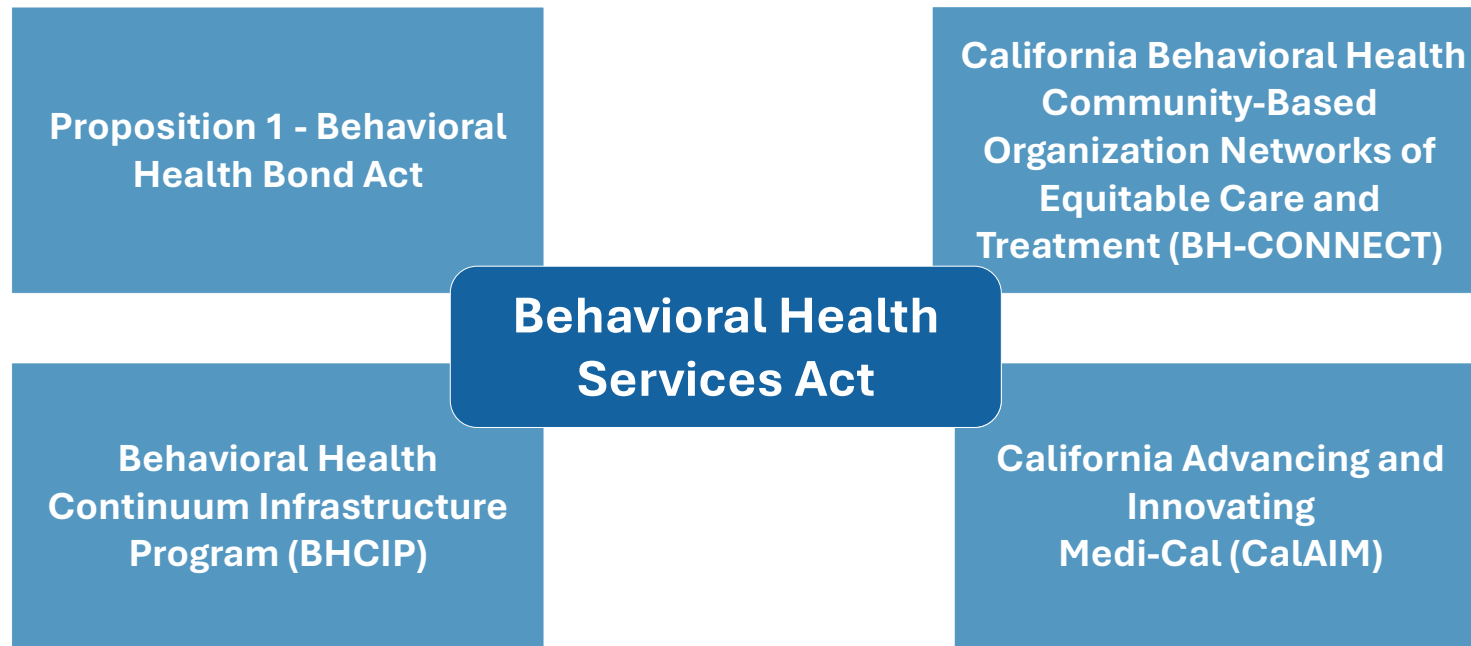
Proposition 1 - Behavioral Health Bond Act

California Behavioral Health Community-Based Organization Networks of Equitable Care and Treatment (BH-CONNECT)

Behavioral Health Services Act

Behavioral Health Continuum Infrastructure Program (BHCIP)

California Advancing and Innovating Medi-Cal (CalAIM)